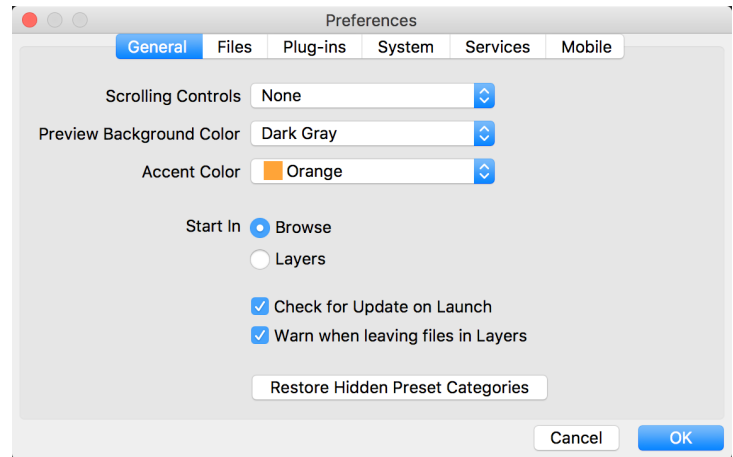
Preferences

General | Files | Plug-ins | System | Services | Mobile

Scrolling Controls None

Preview Background Color Dark Gray

Accent Color Orange

Start In Browse

Layers

Check for Update on Launch

Warn when leaving files in Layers

Restore Hidden Preset Categories

Cancel OK